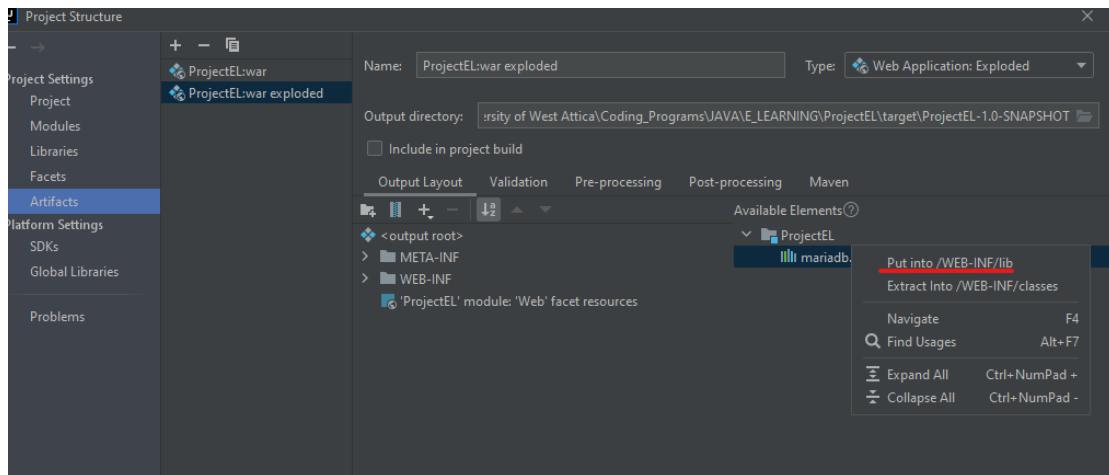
Project Structure

roject Settings
Project
Modules
Libraries
Facets
Artifacts
latform Settings
SDKs
Global Libraries

Problems

ProjectEL:war
ProjectEL:war exploded

Name: ProjectEL:war exploded

Type: Web Application: Exploded

Output directory: ersity of West Attica\Coding_Programs\JAVA\E_LEARNING\ProjectEL\target\ProjectEL-1.0-SNAPSHOT

Include in project build

Output Layout Validation Pre-processing Post-processing Maven

<output root>
META-INF
WEB-INF
'ProjectEL' module: 'Web' facet resources

Available Elements
ProjectEL
mariadb.

Put into /WEB-INF/lib
Extract Into /WEB-INF/classes
Navigate F4
Find Usages Alt+F7
Expand All Ctrl+NumPad +
Collapse All Ctrl+NumPad -